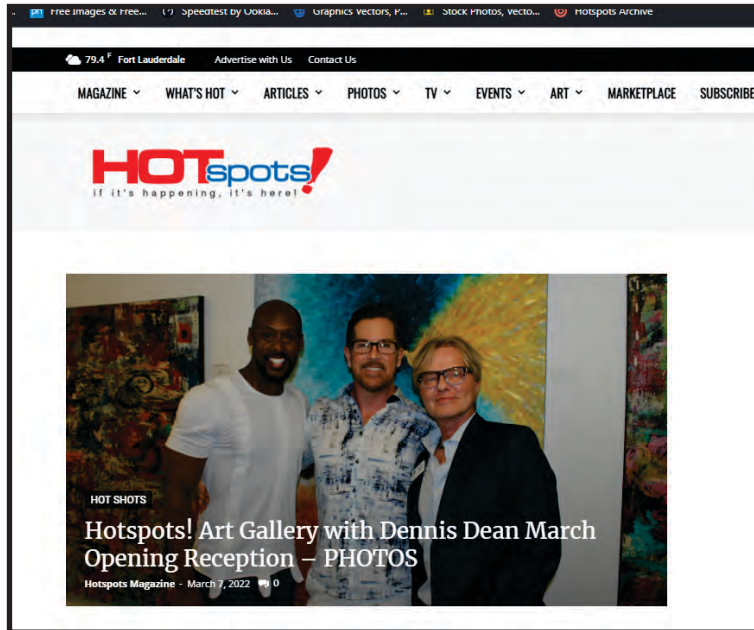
Free Images & Free... Speedtest by Ookla... Graphics Vectors, P... Stock Photos, Vecto... Hotspots Archive

79.4 F Fort Lauderdale Advertise with Us Contact Us

MAGAZINE WHAT'S HOT ARTICLES PHOTOS TV EVENTS ART MARKETPLACE SUBSCRIBE

HOTspots!
if it's happening, it's here!

HOT SHOTS

Hotspots! Art Gallery with Dennis Dean March Opening Reception – PHOTOS

Hotspots Magazine - March 7, 2022 0